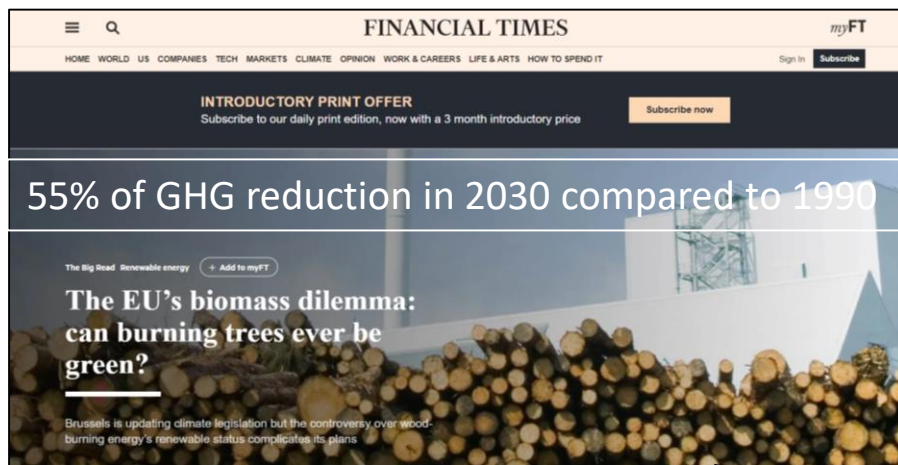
FINANCIAL TIMES

myFT

HOME WORLD US COMPANIES TECH MARKETS CLIMATE OPINION WORK & CAREERS LIFE & ARTS HOW TO SPEND IT

Sign In Subscribe

INTRODUCTORY PRINT OFFER
Subscribe to our daily print edition, now with a 3 month introductory price

Subscribe now

55% of GHG reduction in 2030 compared to 1990

The Big Read Renewable energy + Add to myFT

The EU's biomass dilemma: can burning trees ever be green?

Brussels is updating climate legislation but the controversy over wood-burning energy's renewable status complicates its plans